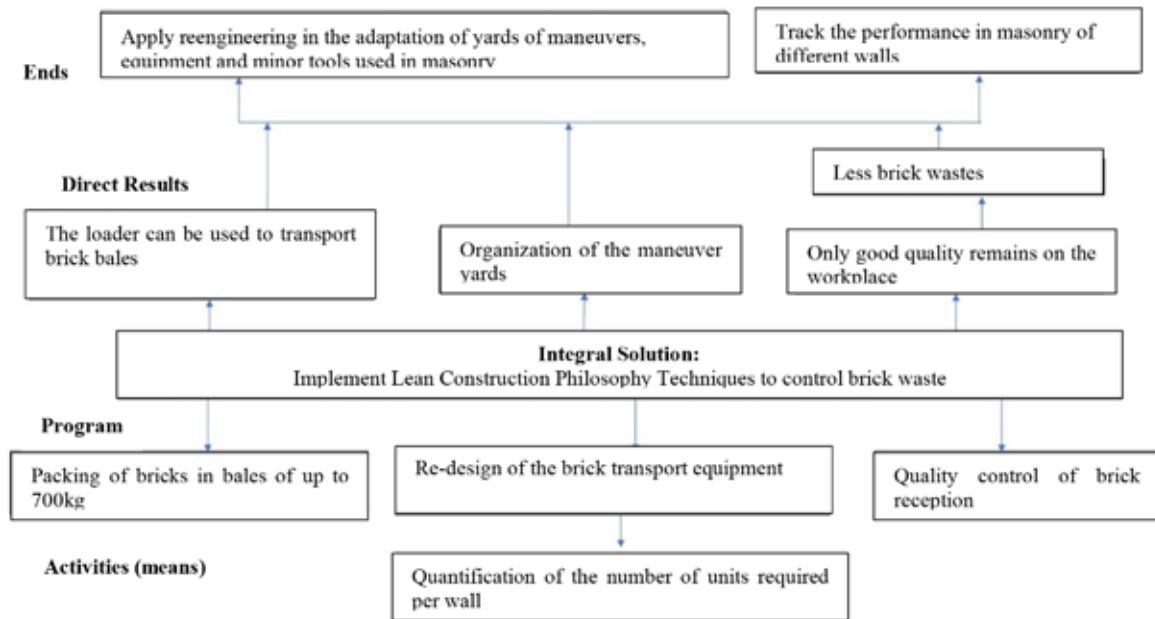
Ends

Apply reengineering in the adaptation of yards of maneuvers, equipment and minor tools used in masonry

Track the performance in masonry of different walls

Direct Results

Less brick wastes

The loader can be used to transport brick bales

Organization of the maneuver yards

Only good quality remains on the workplace

Integral Solution:
Implement Lean Construction Philosophy Techniques to control brick waste

Program

Packing of bricks in bales of up to 700kg

Re-design of the brick transport equipment

Quality control of brick reception

Activities (means)

Quantification of the number of units required per wall